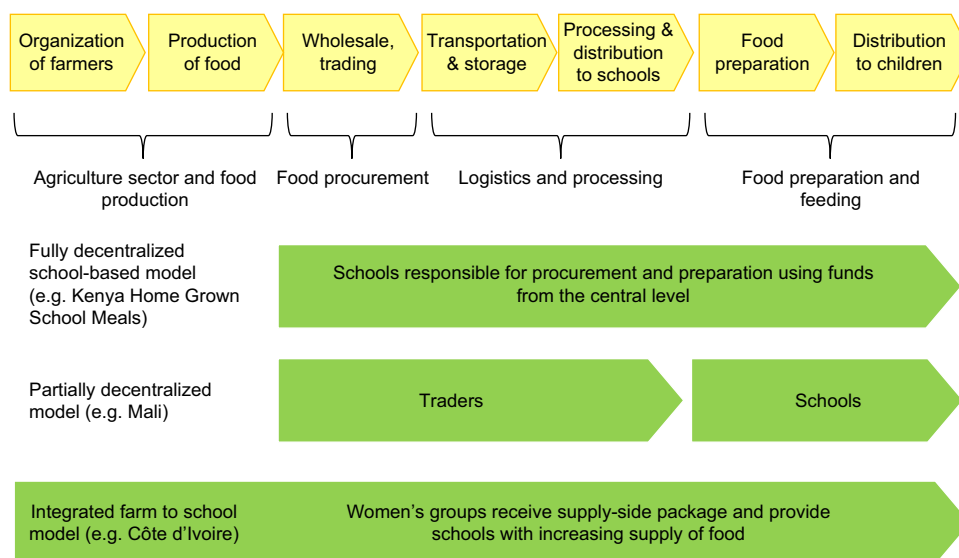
Organization of farmers

Production of food

Wholesale, trading

Transportation & storage

Processing & distribution to schools

Food preparation

Distribution to children

Agriculture sector and food production

Food procurement

Logistics and processing

Food preparation and feeding

Fully decentralized school-based model (e.g. Kenya Home Grown School Meals)

Schools responsible for procurement and preparation using funds from the central level

Partially decentralized model (e.g. Mali)

Traders

Schools

Integrated farm to school model (e.g. Côte d'Ivoire)

Women's groups receive supply-side package and provide schools with increasing supply of food